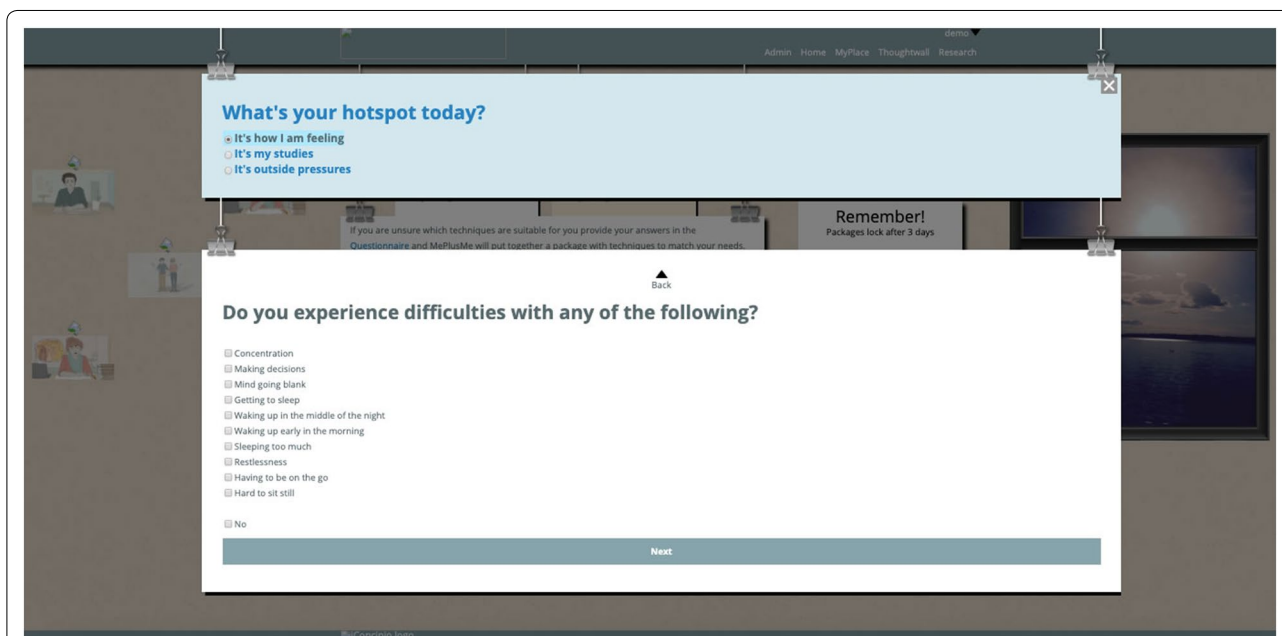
demo

Admin Home MyPlace Thoughtwall Research

What's your hotspot today?

It's how I am feeling
It's my studies
It's outside pressures

If you are unsure which techniques are suitable for you provide your answers in the Questionnaire and MePlusMe will put together a package with techniques to match your needs.

Remember!
Packages lock after 3 days

Back

Do you experience difficulties with any of the following?

Concentration
Making decisions
Mind going blank
Getting to sleep
Waking up in the middle of the night
Waking up early in the morning
Sleeping too much
Restlessness
Having to be on the go
Hard to sit still

No

Next

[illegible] logo